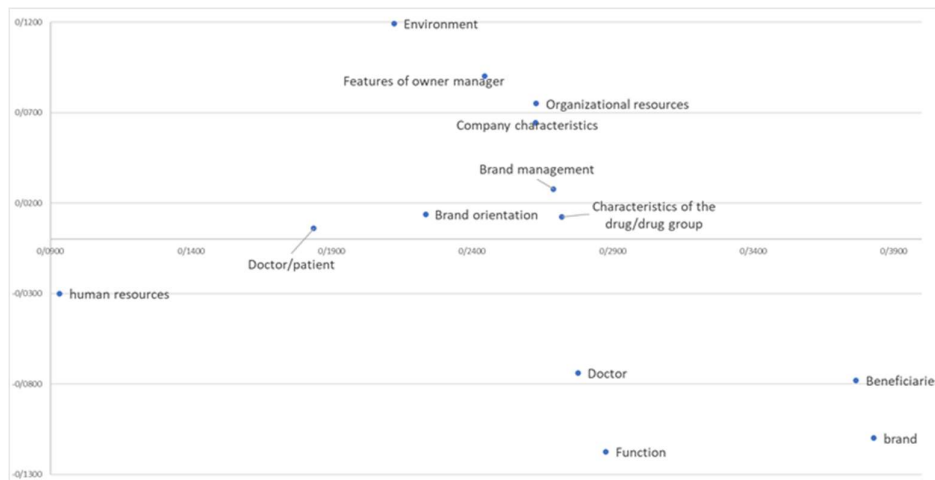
0/1200
Environment
Features of owner manager
0/0700
Organizational resources
Company characteristics
Brand management
0/0200
Brand orientation
Characteristics of the drug/drug group
0/0900
0/1400
0/1900
0/2400
0/2900
0/3400
0/3900
Doctor/patient
-0/0300
human resources
Doctor
-0/0800
Beneficiarie
brand
Function
-0/1300